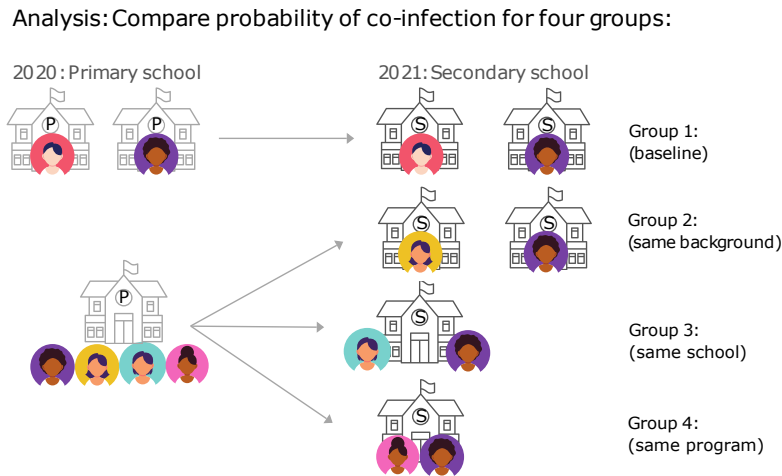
Analysis: Compare probability of co-infection for four groups:

2020: Primary school

2021: Secondary school

P P S S S S P S S

Group 1:
(baseline)

Group 2:
(same background)

Group 3:
(same school)

Group 4:
(same program)